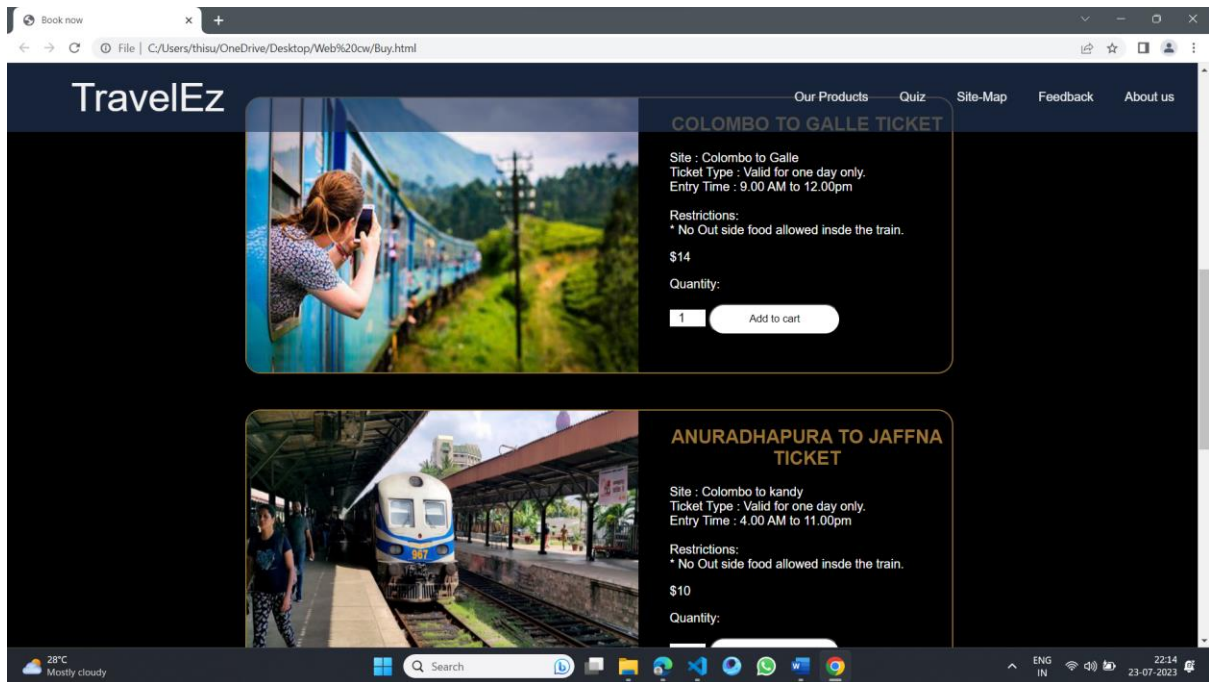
Book now
File | C:/Users/thisu/OneDrive/Desktop/Web%20cw/Buy.html

TravelEz

Our Products Quiz Site-Map Feedback About us

COLOMBO TO GALLE TICKET

Site : Colombo to Galle
Ticket Type : Valid for one day only.
Entry Time : 9.00 AM to 12.00pm

Restrictions:
* No Out side food allowed insde the train.

$14

Quantity:

1 Add to cart

ANURADHAPURA TO JAFFNA TICKET

Site : Colombo to kandy
Ticket Type : Valid for one day only.
Entry Time : 4.00 AM to 11.00pm

Restrictions:
* No Out side food allowed insde the train.

$10

Quantity:

28°C
Mostly cloudy

Search

ENG
IN

22:14
23-07-2023